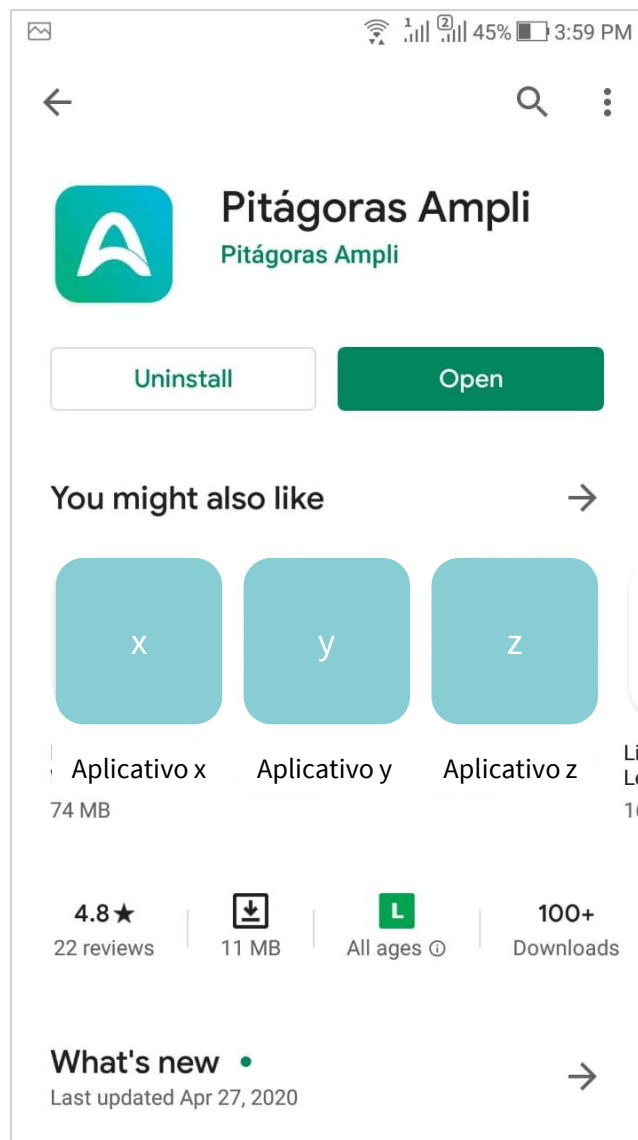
45% 3:59 PM

Pitágoras Ampli
Pitágoras Ampli

Uninstall
Open

You might also like

x
y
z

Aplicativo x
Aplicativo y
Aplicativo z
Li
Le
74 MB
1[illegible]

4.8★
22 reviews
11 MB
L
All ages ⓘ
100+
Downloads

What's new •
Last updated Apr 27, 2020